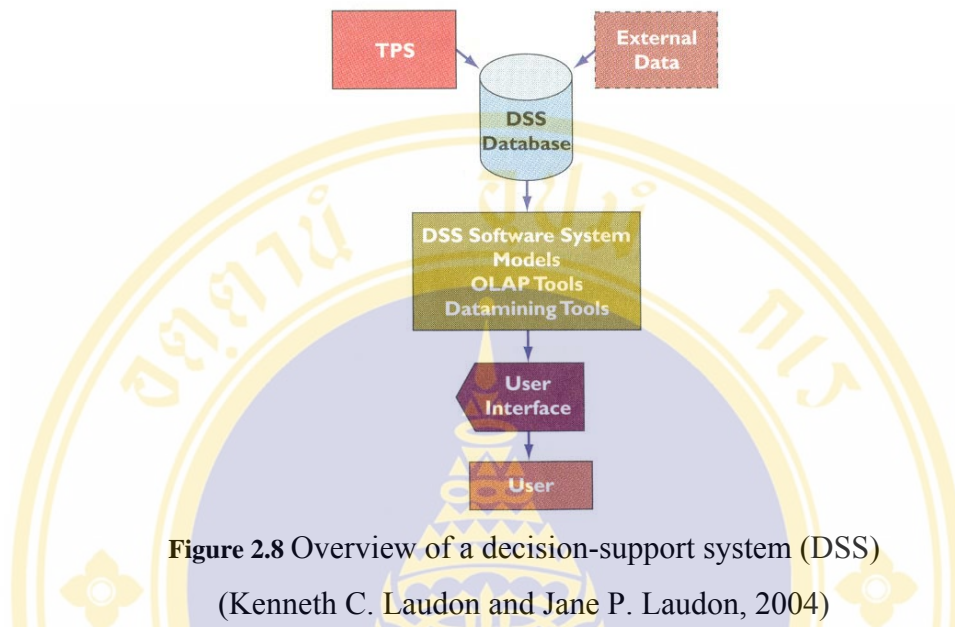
TPS

External Data

DSS Database

DSS Software System
Models
OLAP Tools
Datamining Tools

User Interface

User

**Figure 2.8** Overview of a decision-support system (DSS)

(Kenneth C. Laudon and Jane P. Laudon, 2004)